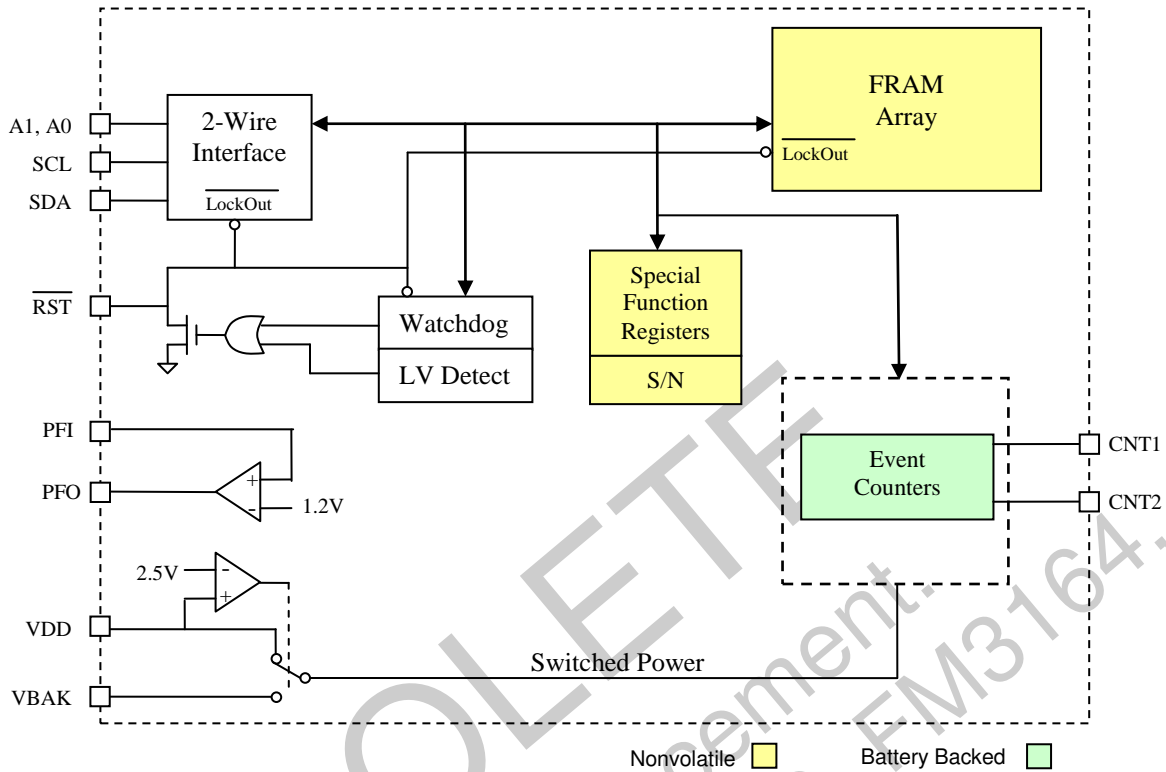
A1, A0
SCL
SDA
$\overline{RST}$
PFI
PFO
VDD
VBAK

2-Wire Interface
$\overline{\text{LockOut}}$

FRAM Array
$\overline{\text{LockOut}}$

Special Function Registers
S/N

Watchdog
LV Detect

+
-
1.2V

2.5V
-
+

Event Counters
CNT1
CNT2

Switched Power

Nonvolatile
Battery Backed

OLETE
ement.
FM3164.